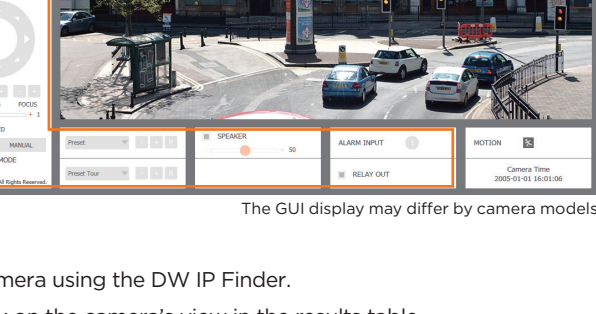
FOCUS

MANUAL

MODE

All Rights Reserved.

Preset

Preset Tour

SPEAKER

50

ALARM INPUT

RELAY OUT

MOTION

Camera Time
2005-01-01 16:01:06

The GUI display may differ by camera models

mera using the DW IP Finder.